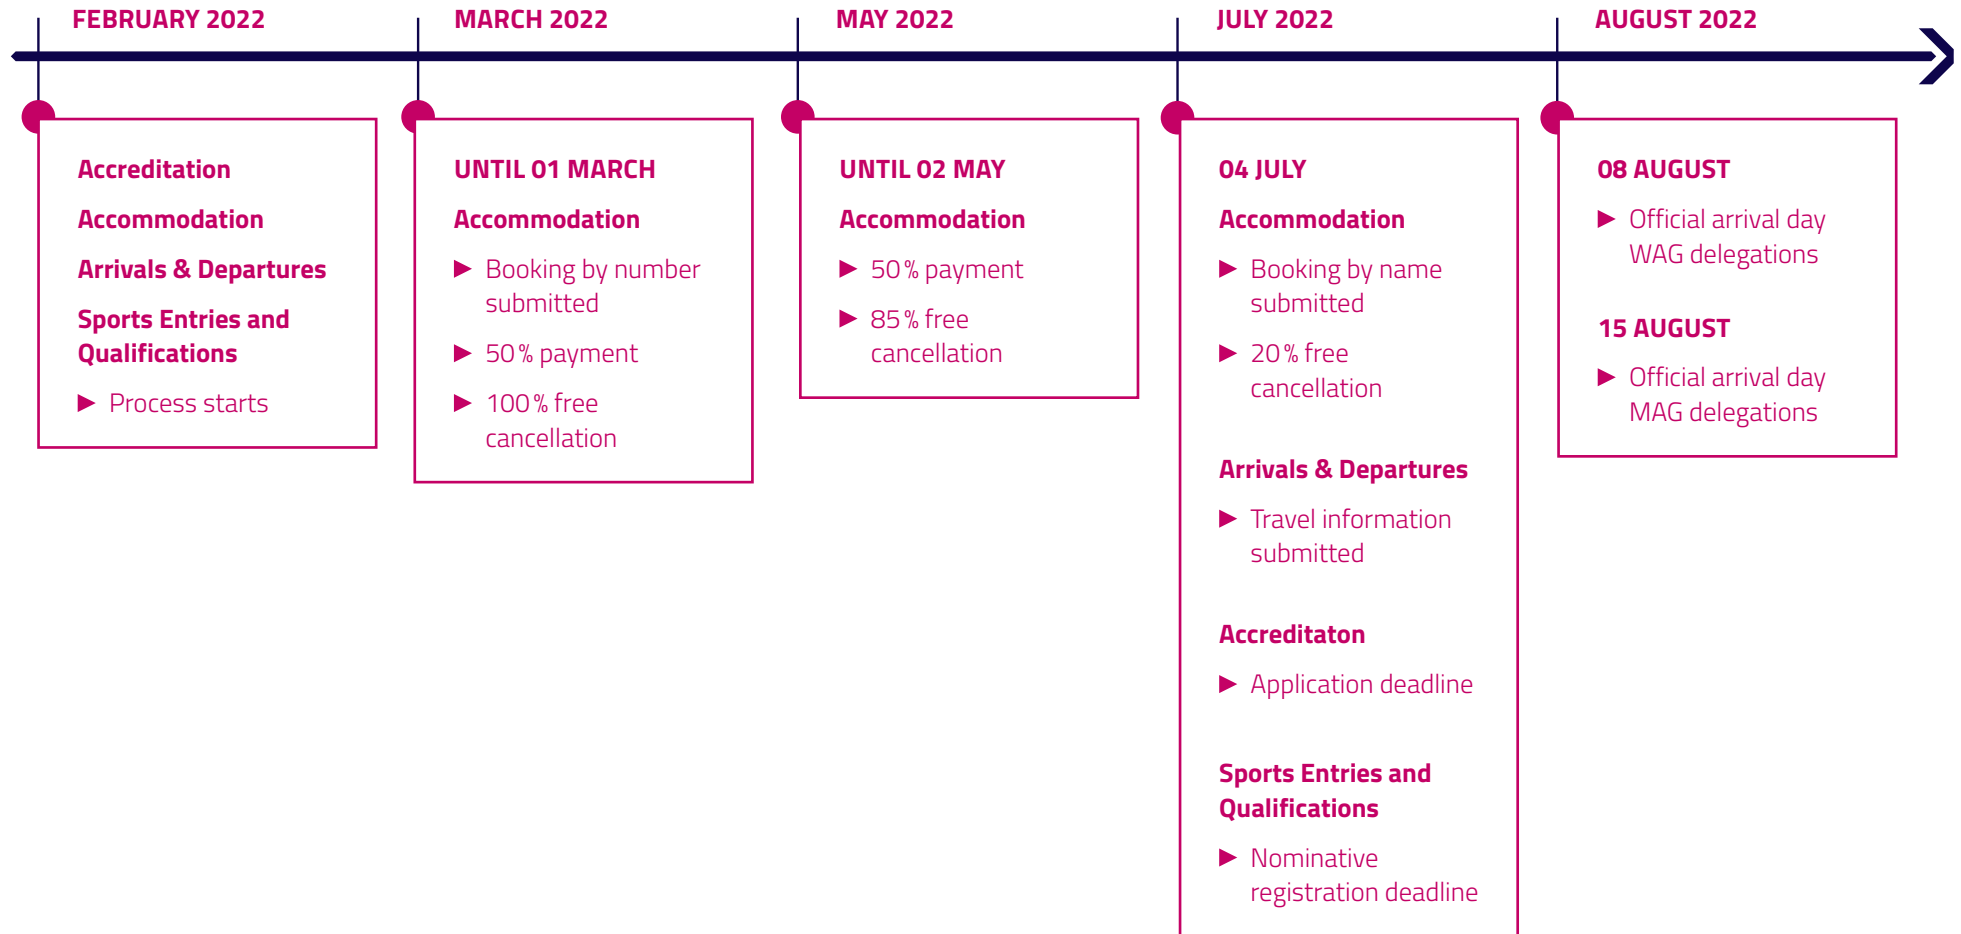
FEBRUARY 2022

Accreditation

Accommodation

Arrivals & Departures

Sports Entries and Qualifications

▶ Process starts

MARCH 2022

UNTIL 01 MARCH

Accommodation

▶ Booking by number submitted

▶ 50 % payment

▶ 100 % free cancellation

MAY 2022

UNTIL 02 MAY

Accommodation

▶ 50 % payment

▶ 85 % free cancellation

JULY 2022

04 JULY

Accommodation

▶ Booking by name submitted

▶ 20 % free cancellation

Arrivals & Departures

▶ Travel information submitted

Accreditaton

▶ Application deadline

Sports Entries and Qualifications

▶ Nominative registration deadline

AUGUST 2022

08 AUGUST

▶ Official arrival day WAG delegations

15 AUGUST

▶ Official arrival day MAG delegations